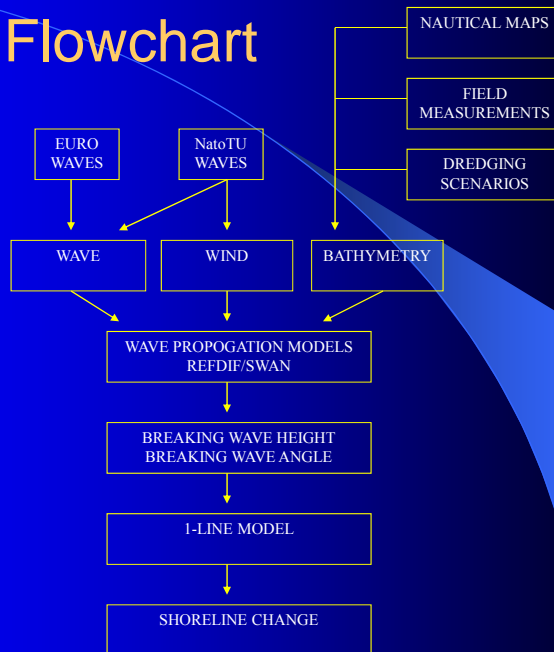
Flowchart

NAUTICAL MAPS

FIELD MEASUREMENTS

DREDGING SCENARIOS

EURO WAVES

NatoTU WAVES

WAVE

WIND

BATHYMETRY

WAVE PROPOGATION MODELS REFDIF/SWAN

BREAKING WAVE HEIGHT BREAKING WAVE ANGLE

1-LINE MODEL

SHORELINE CHANGE